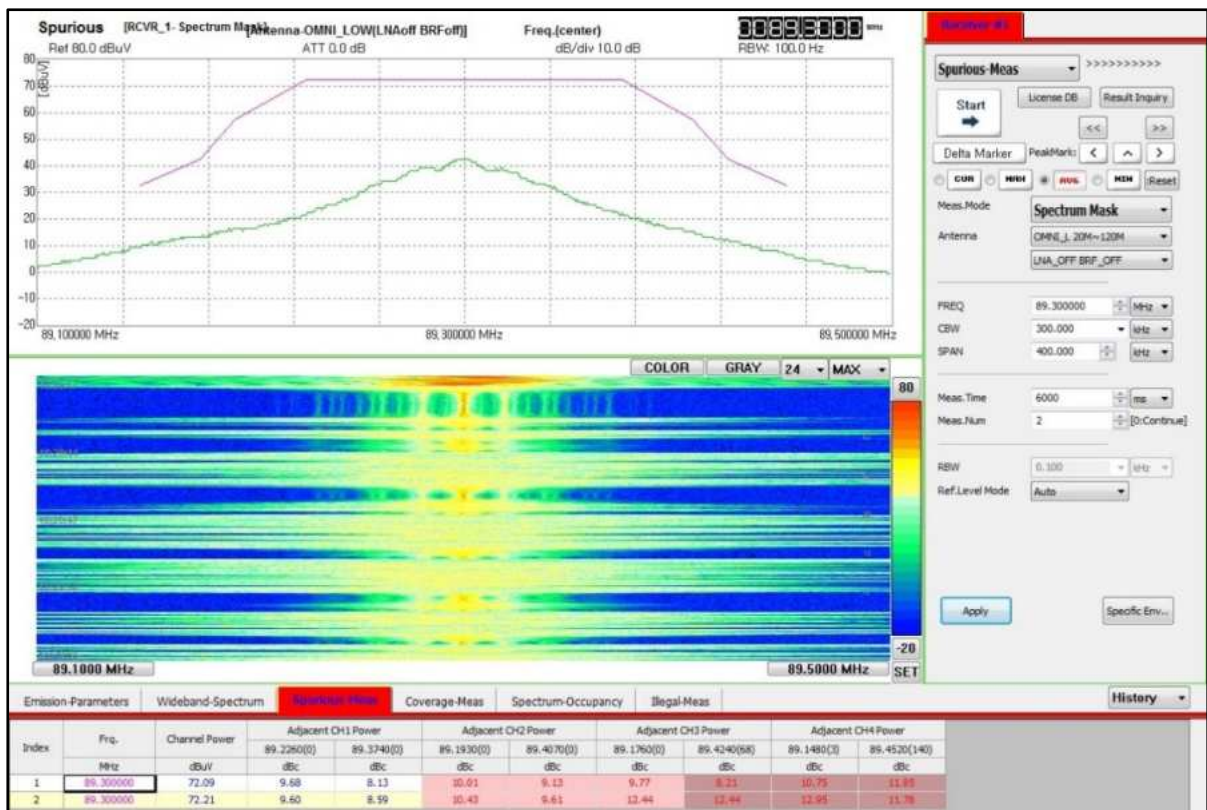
Spurious [RCVR_1- Spectrum Mask] [Antenna-OMNI_LOW(LNAoff BRFoff)] Freq.(center) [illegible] MHz
Ref 80.0 dBuV ATT 0.0 dB dB/div 10.0 dB RBW: 100.0 Hz

80
70
60
50
40
30
20
10
0
-10
-20
[dBuV]

89.100000 MHz 89.300000 MHz 89.500000 MHz

COLOR GRAY 24 MAX

80
-20
SET

89.1000 MHz 89.5000 MHz

Receiver #1

Spurious-Meas >>>>>>>>>>

Start
License DB Result Inquiry
<< >>
Delta Marker PeakMark: < ^ >
CUR MXDI AVG MIN Reset

Meas.Mode Spectrum Mask
Antenna OMNI_L 20M~120M
LNA_OFF BRF_OFF

FREQ 89.300000 MHz
CBW 300.000 kHz
SPAN 400.000 kHz

Meas.Time 6000 ms
Meas.Num 2 [0:Continue]

RBW 0.100 kHz
Ref.Level Mode Auto

Apply Specific Env...

Emission-Parameters Wideband-Spectrum Spurious-Meas Coverage-Meas Spectrum-Occupancy Illegal-Meas History

| Index | Frq. | Channel Power | Adjacent CH1 Power | | Adjacent CH2 Power | | Adjacent CH3 Power | | Adjacent CH4 Power | |
|---|---|---|---|---|---|---|---|---|---|---|
| | | | 89.2260(0) | 89.3740(0) | 89.1930(0) | 89.4070(0) | 89.1760(0) | 89.4240(68) | 89.1480(3) | 89.4520(140) |
| | MHz | dBuV | dBc | dBc | dBc | dBc | dBc | dBc | dBc | dBc |
| 1 | 89.300000 | 72.09 | 9.68 | 8.13 | 10.01 | 9.13 | 9.77 | 8.21 | 10.75 | 11.85 |
| 2 | 89.300000 | 72.21 | 9.60 | 8.59 | 10.43 | 9.61 | 12.44 | 12.44 | 12.95 | 11.78 |